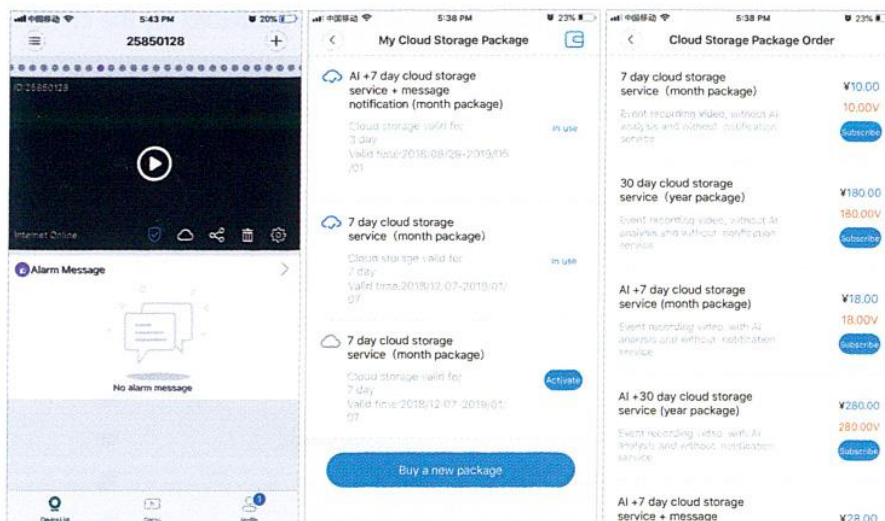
中国移动 5:43 PM 20%

25850128

ID:25850128

Internet Online

Alarm Message

No alarm message

Device List

1

中国移动 5:38 PM 23%

My Cloud Storage Package

AI +7 day cloud storage service + message notification (month package)

Cloud storage valid for: 3 day
Valid time:2018/08/29-2019/05/01

In use

7 day cloud storage service (month package)

Cloud storage valid for: 7 day
Valid time:2018/12/07-2019/01/07

In use

7 day cloud storage service (month package)

Cloud storage valid for: 7 day
Valid time:2018/12/07-2019/01/07

Activate

Buy a new package

中国移动 5:38 PM 23%

Cloud Storage Package Order

7 day cloud storage service (month package)

¥10.00
10.00V

Event recording video, without AI analysis and without notification service

Subscribe

30 day cloud storage service (year package)

¥180.00
180.00V

Event recording video, without AI analysis and without notification service

Subscribe

AI +7 day cloud storage service (month package)

¥18.00
18.00V

Event recording video, with AI analysis and without notification service

Subscribe

AI +30 day cloud storage service (year package)

¥280.00
280.00V

Event recording video, with AI analysis and without notification service

Subscribe

AI +7 day cloud storage service + message

¥28.00